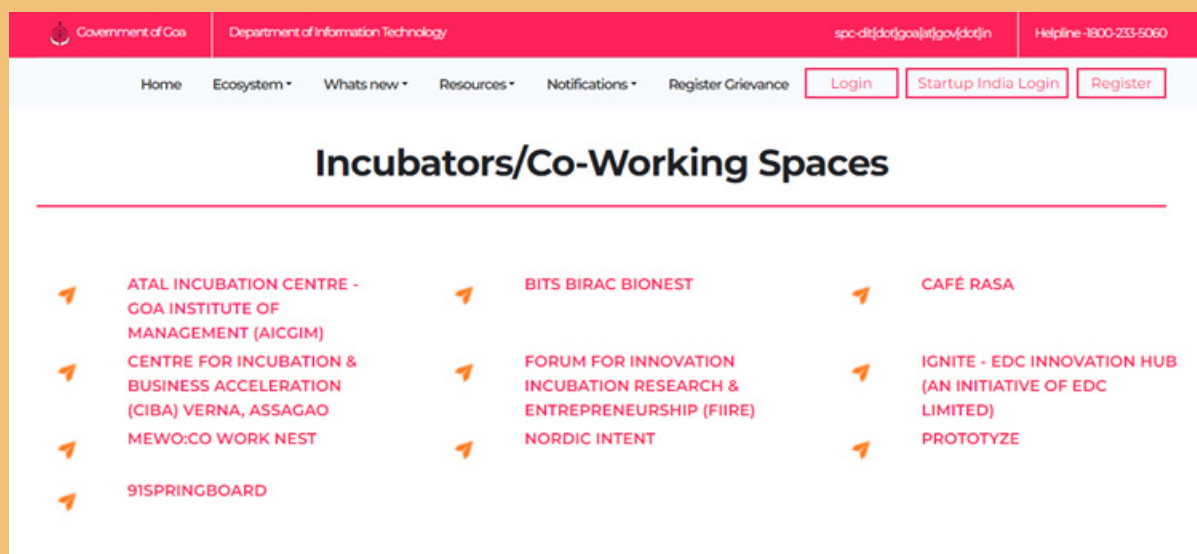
Government of Goa | Department of Information Technology | spc-dit[dot]goa[at]gov[dot]in | Helpline -1800-233-5060

Home | Ecosystem | Whats new | Resources | Notifications | Register Grievance | Login | Startup India Login | Register

Incubators/Co-Working Spaces

ATAL INCUBATION CENTRE - GOA INSTITUTE OF MANAGEMENT (AICGIM)

BITS BIRAC BIONEST

CAFÉ RASA

CENTRE FOR INCUBATION & BUSINESS ACCELERATION (CIBA) VERNA, ASSAGAO

FORUM FOR INNOVATION INCUBATION RESEARCH & ENTREPRENEURSHIP (FIIRE)

IGNITE - EDC INNOVATION HUB (AN INITIATIVE OF EDC LIMITED)

MEWO:CO WORK NEST

NORDIC INTENT

PROTOTYZE

91SPRINGBOARD